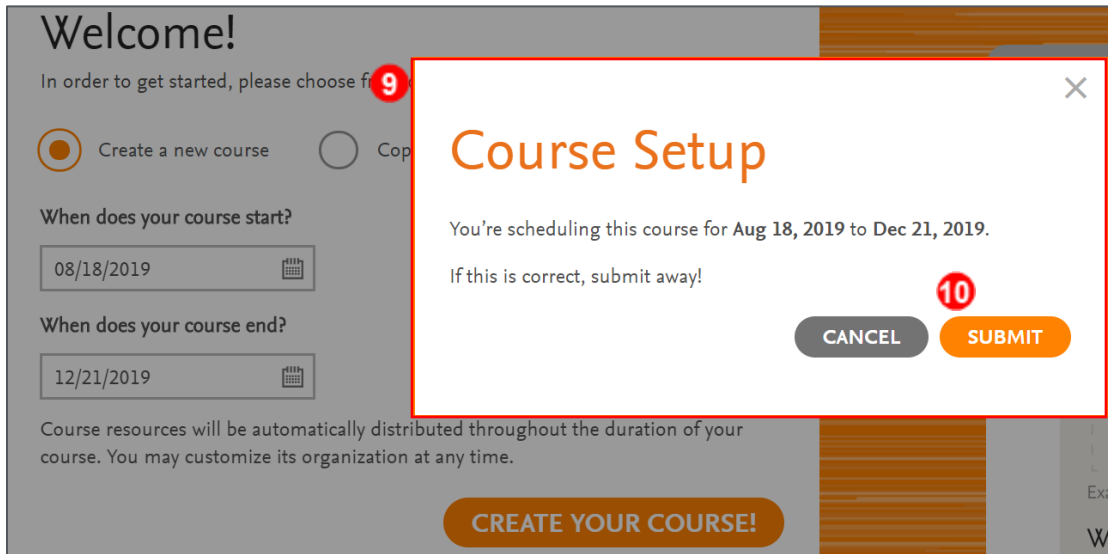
Welcome!

In order to get started, please choose fr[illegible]

9

Create a new course

Cop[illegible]

When does your course start?

08/18/2019

When does your course end?

12/21/2019

Course resources will be automatically distributed throughout the duration of your course. You may customize its organization at any time.

CREATE YOUR COURSE!

×

Course Setup

You're scheduling this course for **Aug 18, 2019** to **Dec 21, 2019**.

If this is correct, submit away!

10

CANCEL

SUBMIT

Exa

W